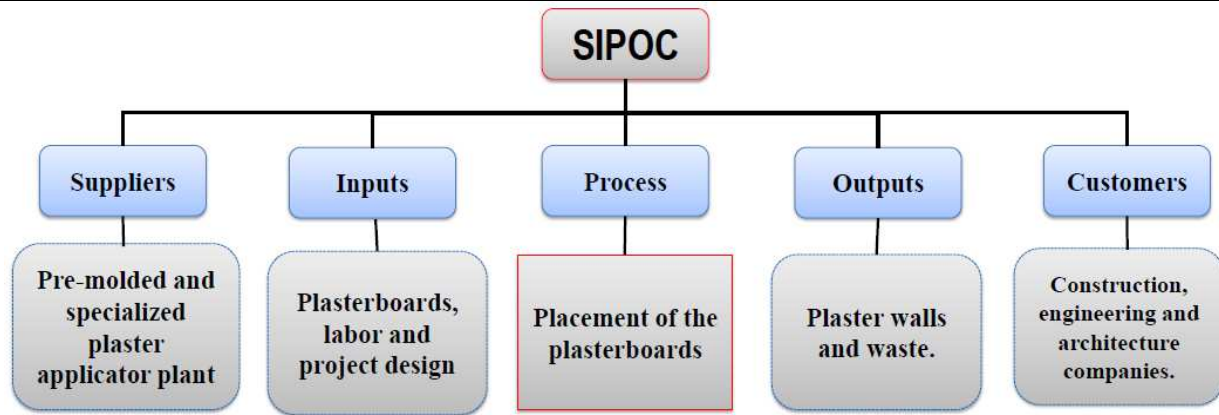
SIPOC

Suppliers

Pre-molded and specialized plaster applicator plant

Inputs

Plasterboards, labor and project design

Process

Placement of the plasterboards

Outputs

Plaster walls and waste.

Customers

Construction, engineering and architecture companies.